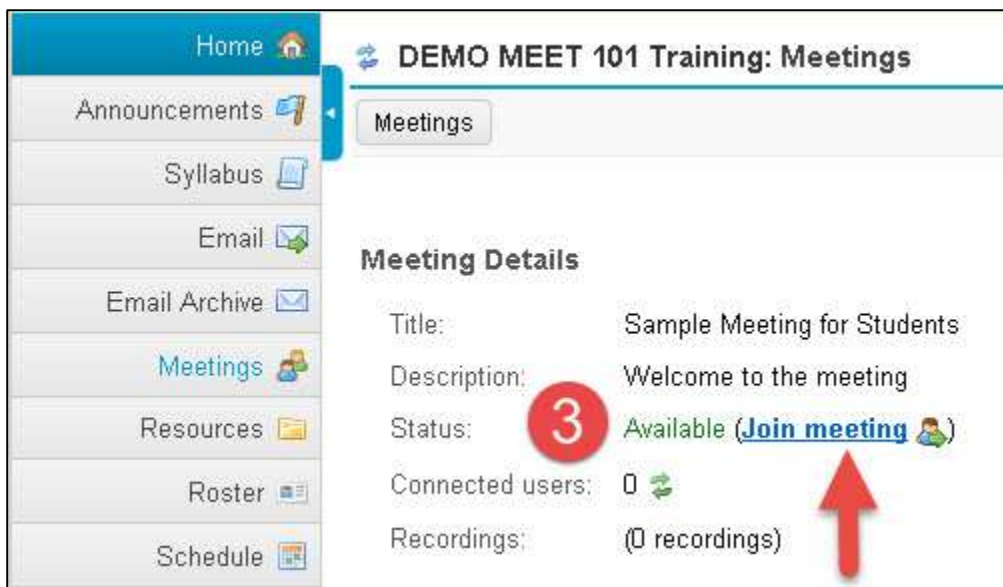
Home
Announcements
Syllabus
Email
Email Archive
Meetings
Resources
Roster
Schedule

DEMO MEET 101 Training: Meetings

Meetings

Meeting Details

| | |
|---|---|
| Title: | Sample Meeting for Students |
| Description: | Welcome to the meeting |
| Status: | Available (Join meeting) |
| Connected users: | 0 |
| Recordings: | (0 recordings) |

3